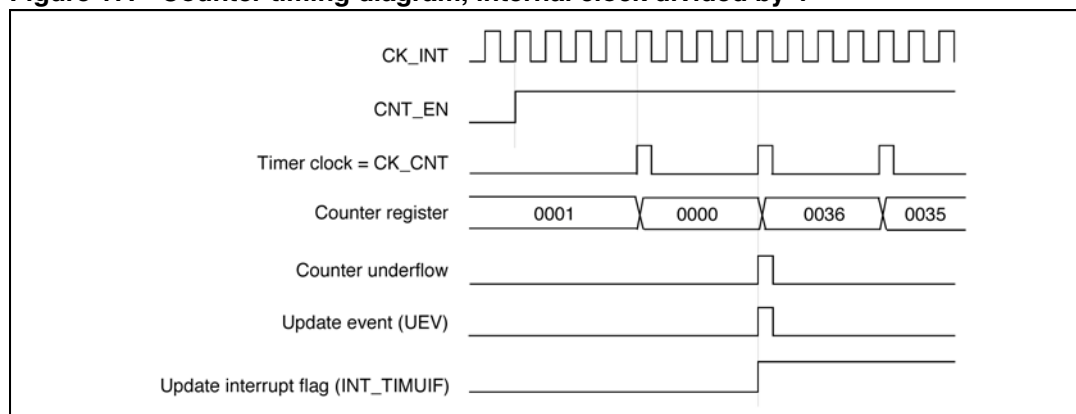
Figure 1?? Counter timing diagram, internal clock divided by 4

CK_INT

CNT_EN

Timer clock = CK_CNT

Counter register

0001

0000

0036

0035

Counter underflow

Update event (UEV)

Update interrupt flag (INT_TIMUIF)